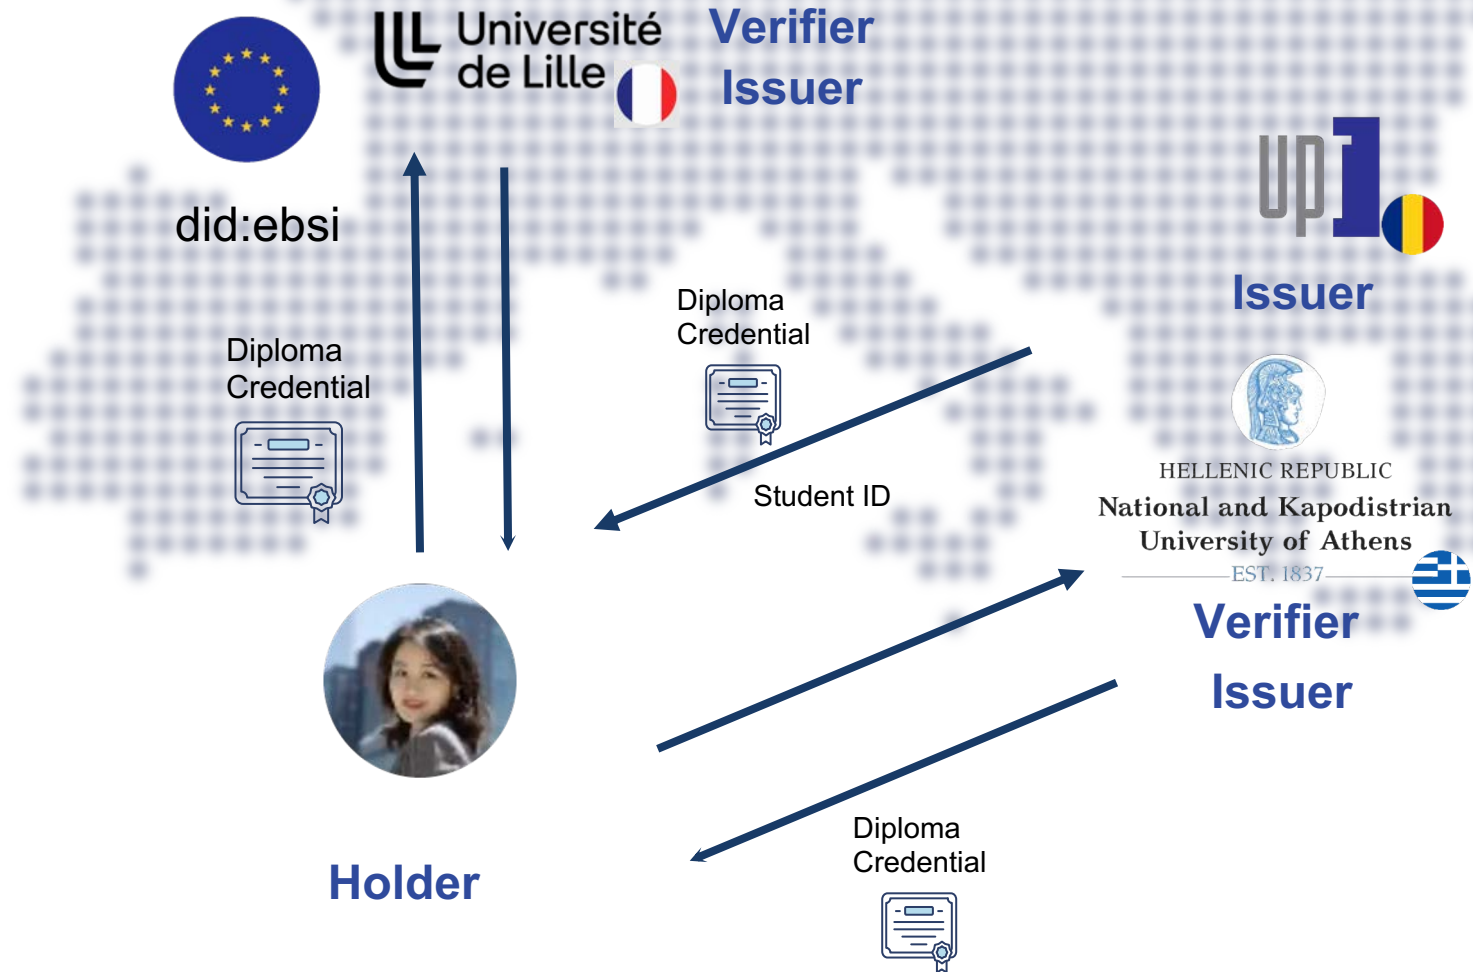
Université de Lille

Verifier
Issuer

did:ebsi

up

Issuer

Diploma Credential

Diploma Credential

Student ID

HELLENIC REPUBLIC
National and Kapodistrian University of Athens
EST. 1837

Verifier
Issuer

Holder

Diploma Credential